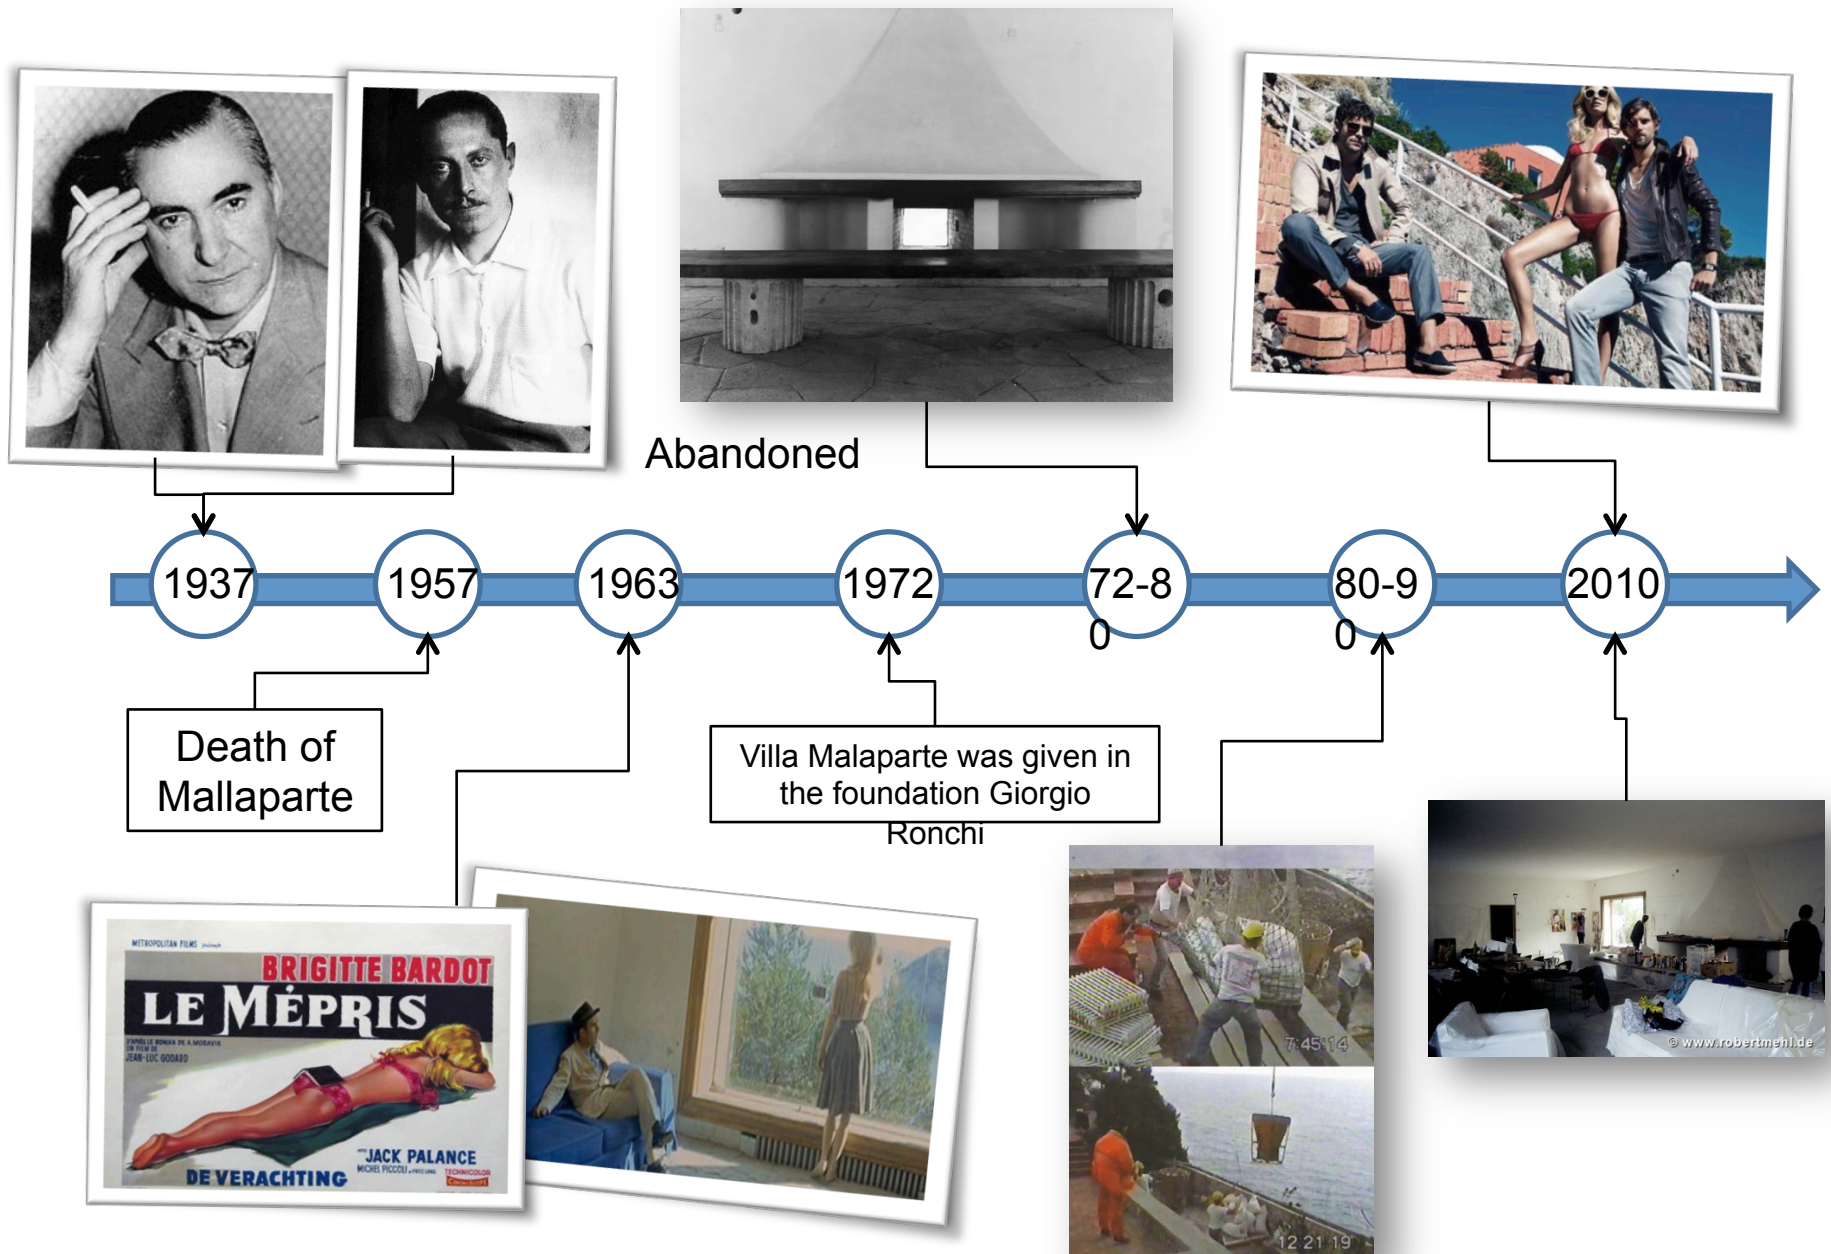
Abandoned

1937

1957

1963

1972

72-80

80-90

2010

Death of Mallaparte

Villa Malaparte was given in the foundation Giorgio Ronchi

METROPOLITAN FILMS

BRIGITTE BARDOT

LE MÉPRIS

D'APRÈS LE ROMAN DE A. MORAVIA UN FILM DE JEAN-LUC GODARD

JACK PALANCE

MICHEL PICCOLI

TECHNICOLOR

DE VERACHTING

7:45:14

12:21:19

© www.robertmehl.de